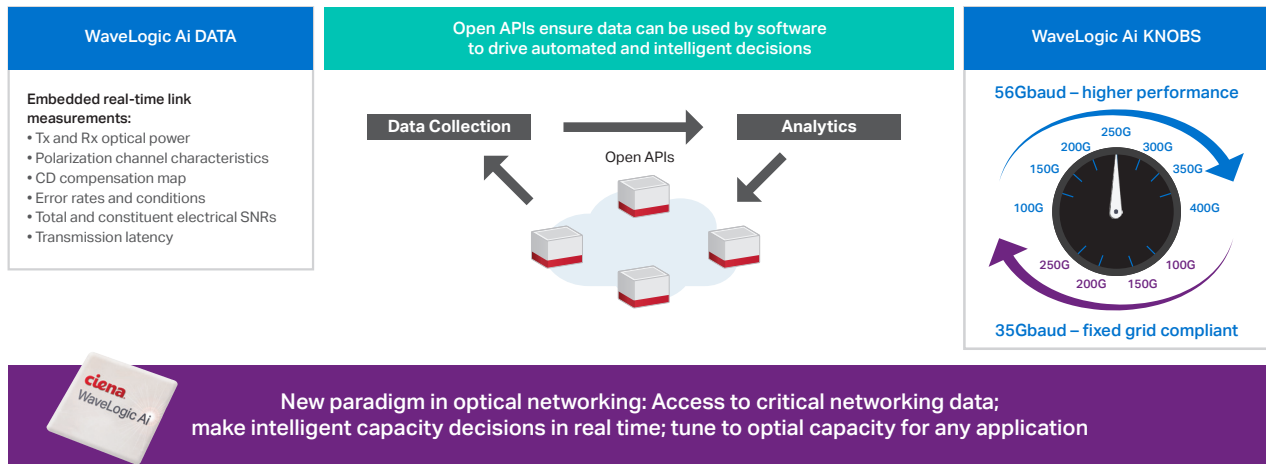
WaveLogic Ai DATA

Embedded real-time link measurements:
• Tx and Rx optical power
• Polarization channel characteristics
• CD compensation map
• Error rates and conditions
• Total and constituent electrical SNRs
• Transmission latency

Open APIs ensure data can be used by software to drive automated and intelligent decisions

Data Collection

Analytics

Open APIs

WaveLogic Ai KNOBS

56Gbaud – higher performance

100G
150G
200G
250G
300G
350G
400G

250G
200G
150G
100G

35Gbaud – fixed grid compliant

ciena
WaveLogic Ai

New paradigm in optical networking: Access to critical networking data; make intelligent capacity decisions in real time; tune to optial capacity for any application